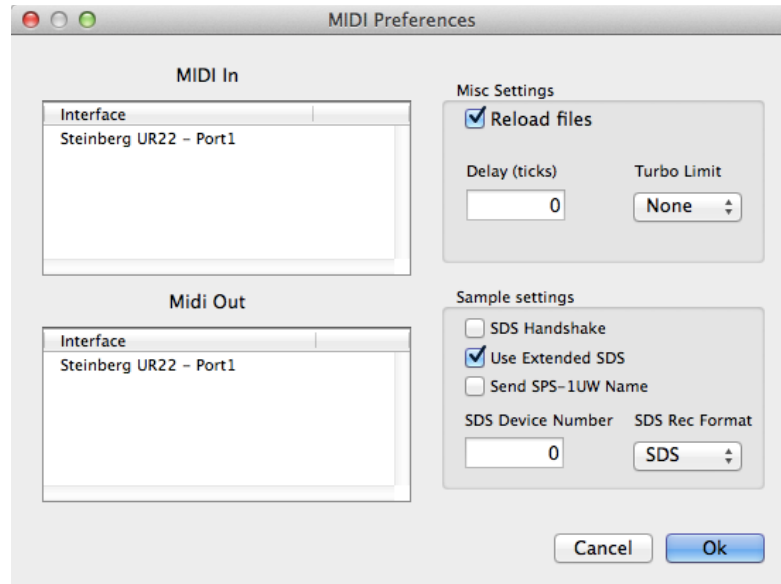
MIDI Preferences

MIDI In

| Interface |
|---|
| Steinberg UR22 - Port1 |

Midi Out

| Interface |
|---|
| Steinberg UR22 - Port1 |

Misc Settings

Reload files

Delay (ticks)

0

Turbo Limit

None

Sample settings

SDS Handshake

Use Extended SDS

Send SPS-1UW Name

SDS Device Number

0

SDS Rec Format

SDS

Cancel

Ok